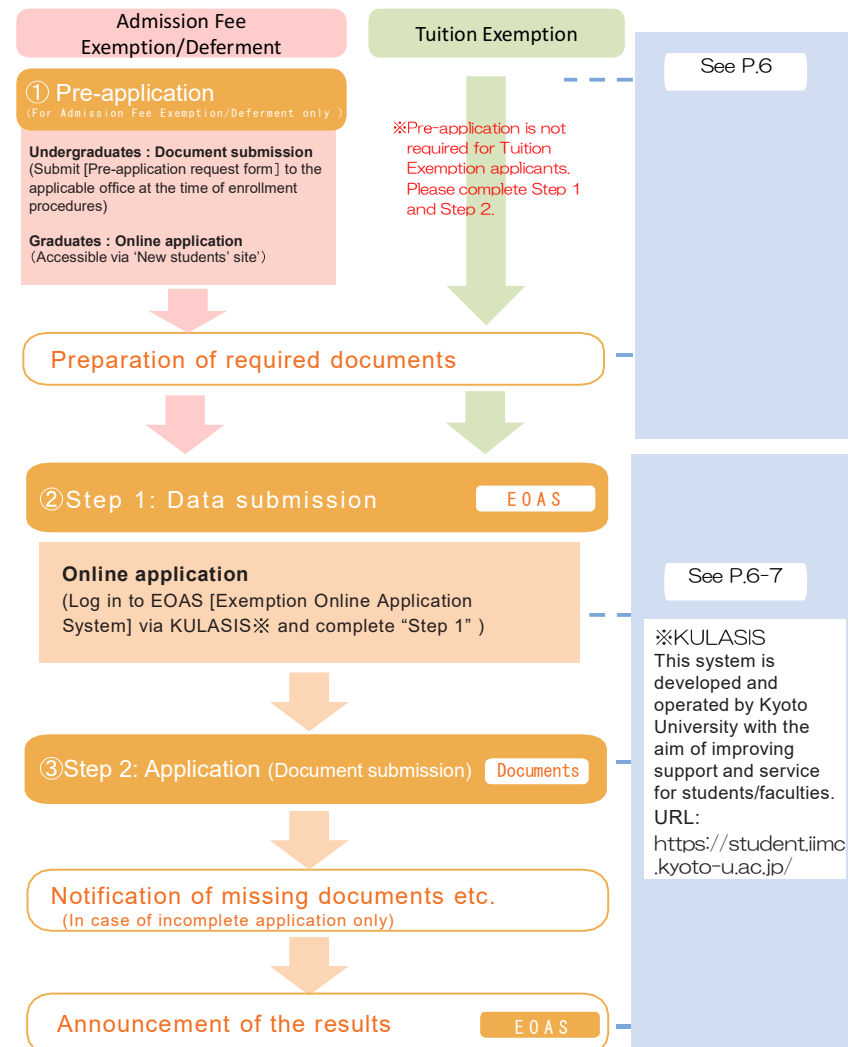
Admission Fee Exemption/Deferment

Tuition Exemption

See P.6

① Pre-application
(For Admission Fee Exemption/Deferment only )

Undergraduates : Document submission
(Submit [Pre-application request form] to the applicable office at the time of enrollment procedures)

Graduates : Online application
（Accessible via ‘New students’ site’）

※Pre-application is not required for Tuition Exemption applicants. Please complete Step 1 and Step 2.

Preparation of required documents

②Step 1: Data submission

EOAS

Online application
(Log in to EOAS [Exemption Online Application System] via KULASIS※ and complete “Step 1” )

See P.6-7

※KULASIS
This system is developed and operated by Kyoto University with the aim of improving support and service for students/faculties.
URL:
https://student.iimc.kyoto-u.ac.jp/

③Step 2: Application (Document submission)

Documents

Notification of missing documents etc.
(In case of incomplete application only)

Announcement of the results

EOAS